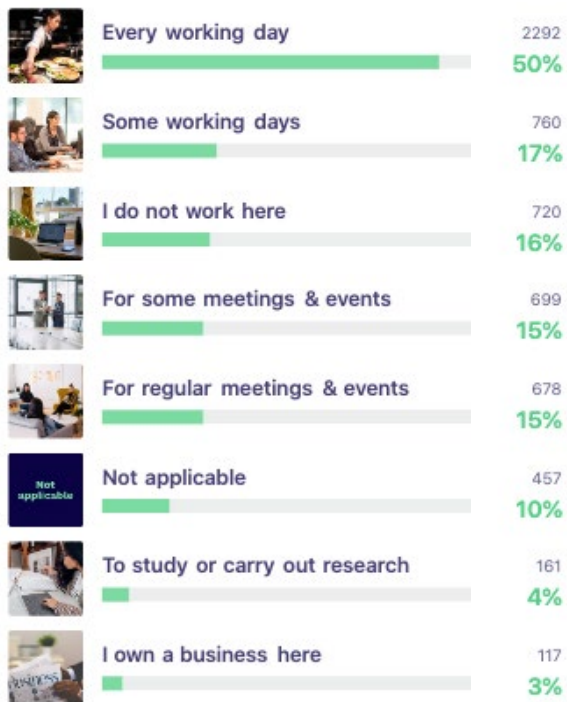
Every working day
2292
50%

Some working days
760
17%

I do not work here
720
16%

For some meetings & events
699
15%

For regular meetings & events
678
15%

Not applicable

Not applicable
457
10%

To study or carry out research
161
4%

business

I own a business here
117
3%